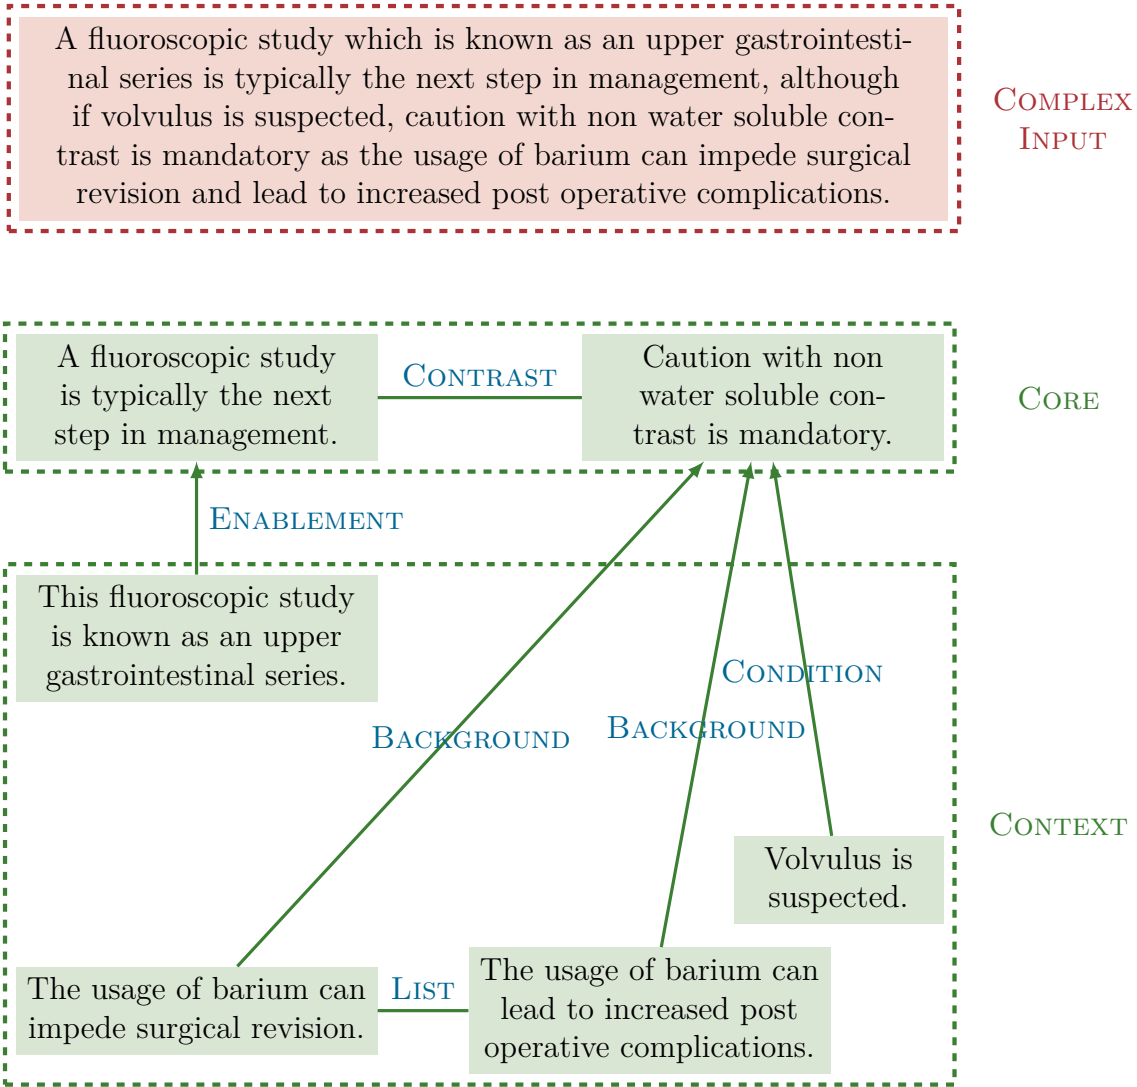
A fluoroscopic study which is known as an upper gastrointestinal series is typically the next step in management, although if volvulus is suspected, caution with non water soluble contrast is mandatory as the usage of barium can impede surgical revision and lead to increased post operative complications.

Complex Input

A fluoroscopic study is typically the next step in management.

Contrast

Caution with non water soluble contrast is mandatory.

Core

Enablement

This fluoroscopic study is known as an upper gastrointestinal series.

Condition

Background

Background

Context

Volvulus is suspected.

The usage of barium can impede surgical revision.

List

The usage of barium can lead to increased post operative complications.